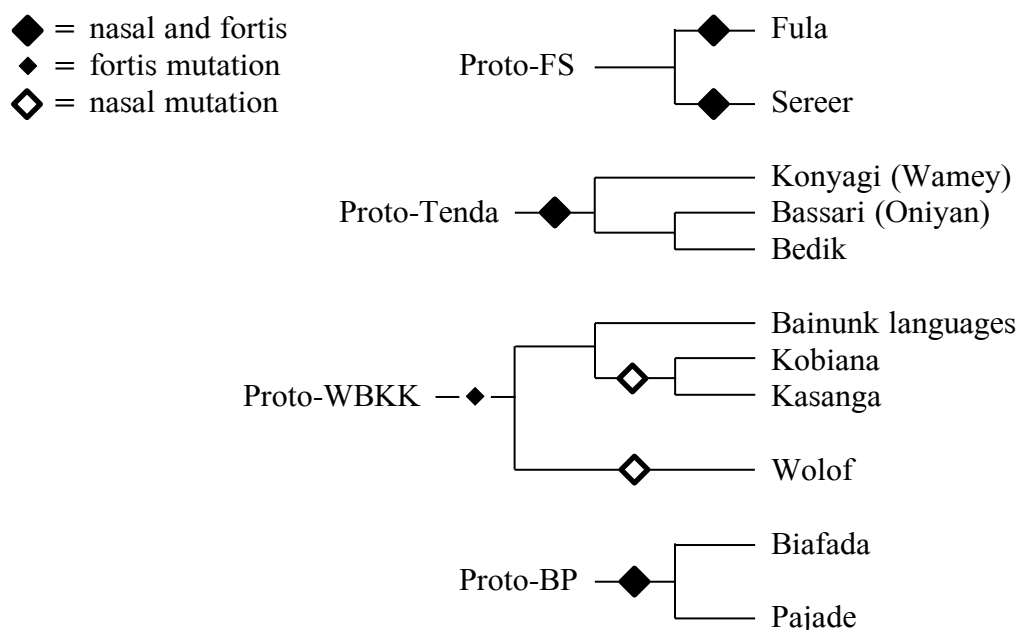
◆ = nasal and fortis
◆ = fortis mutation
◇ = nasal mutation

Proto-FS
Fula
Sereer

Proto-Tenda
Konyagi (Wamey)
Bassari (Oniyan)
Bedik

Proto-WBKK
Bainunk languages
Kobiana
Kasanga
Wolof

Proto-BP
Biafada
Pajade